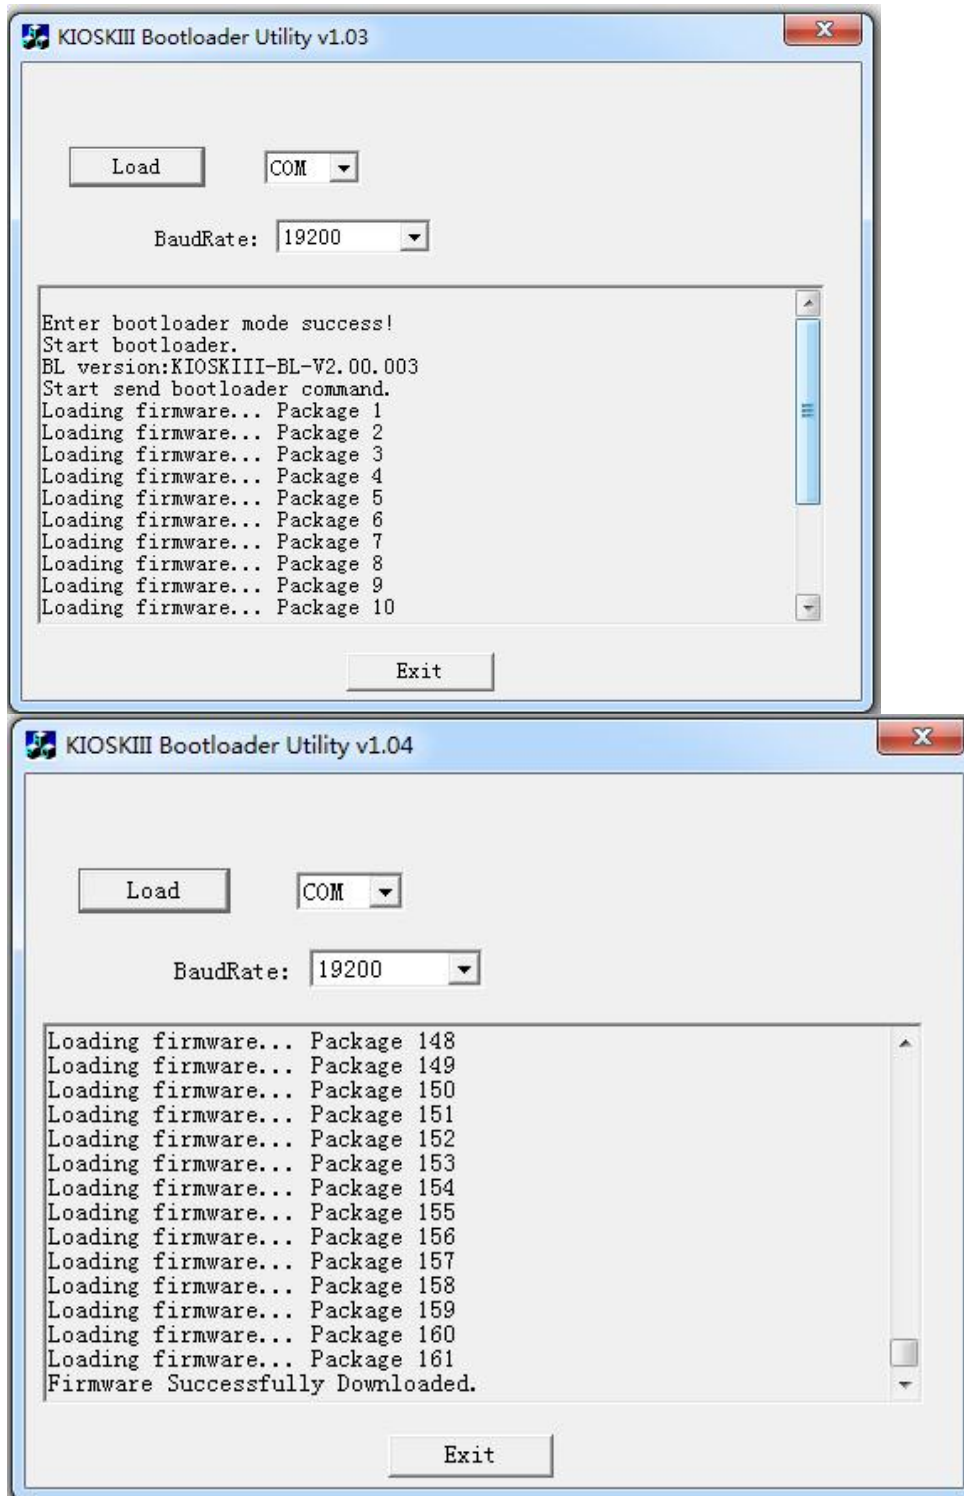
KIOSKIII Bootloader Utility v1.03

Load

COM

BaudRate: 19200

Enter bootloader mode success!
Start bootloader.
BL version:KIOSKIII-BL-V2.00.003
Start send bootloader command.
Loading firmware... Package 1
Loading firmware... Package 2
Loading firmware... Package 3
Loading firmware... Package 4
Loading firmware... Package 5
Loading firmware... Package 6
Loading firmware... Package 7
Loading firmware... Package 8
Loading firmware... Package 9
Loading firmware... Package 10

Exit

KIOSKIII Bootloader Utility v1.04

Load

COM

BaudRate: 19200

Loading firmware... Package 148
Loading firmware... Package 149
Loading firmware... Package 150
Loading firmware... Package 151
Loading firmware... Package 152
Loading firmware... Package 153
Loading firmware... Package 154
Loading firmware... Package 155
Loading firmware... Package 156
Loading firmware... Package 157
Loading firmware... Package 158
Loading firmware... Package 159
Loading firmware... Package 160
Loading firmware... Package 161
Firmware Successfully Downloaded.

Exit